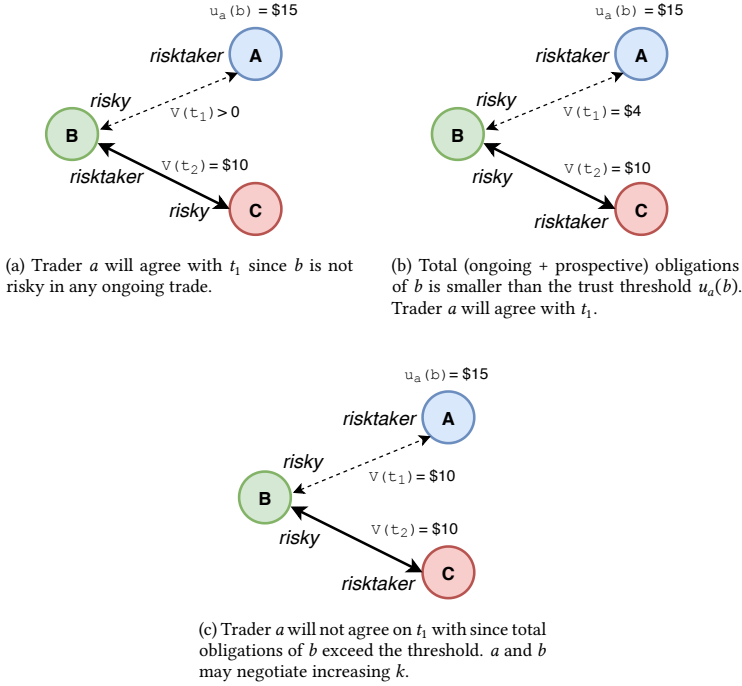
$u_a(b)$ = \$15

risktaker

A

risky

B

$V(t_1) > 0$

$V(t_2)$ = \$10

risktaker

risky

C

(a) Trader $a$ will agree with $t_1$ since $b$ is not risky in any ongoing trade.

$u_a(b)$ = \$15

risktaker

A

risky

B

$V(t_1)$ = \$4

$V(t_2)$ = \$10

risky

risktaker

C

(b) Total (ongoing + prospective) obligations of $b$ is smaller than the trust threshold $u_a(b)$. Trader $a$ will agree with $t_1$.

$u_a(b)$ = \$15

risktaker

A

risky

B

$V(t_1)$ = \$10

$V(t_2)$ = \$10

risky

risktaker

C

(c) Trader $a$ will not agree on $t_1$ with since total obligations of $b$ exceed the threshold. $a$ and $b$ may negotiate increasing $k$.